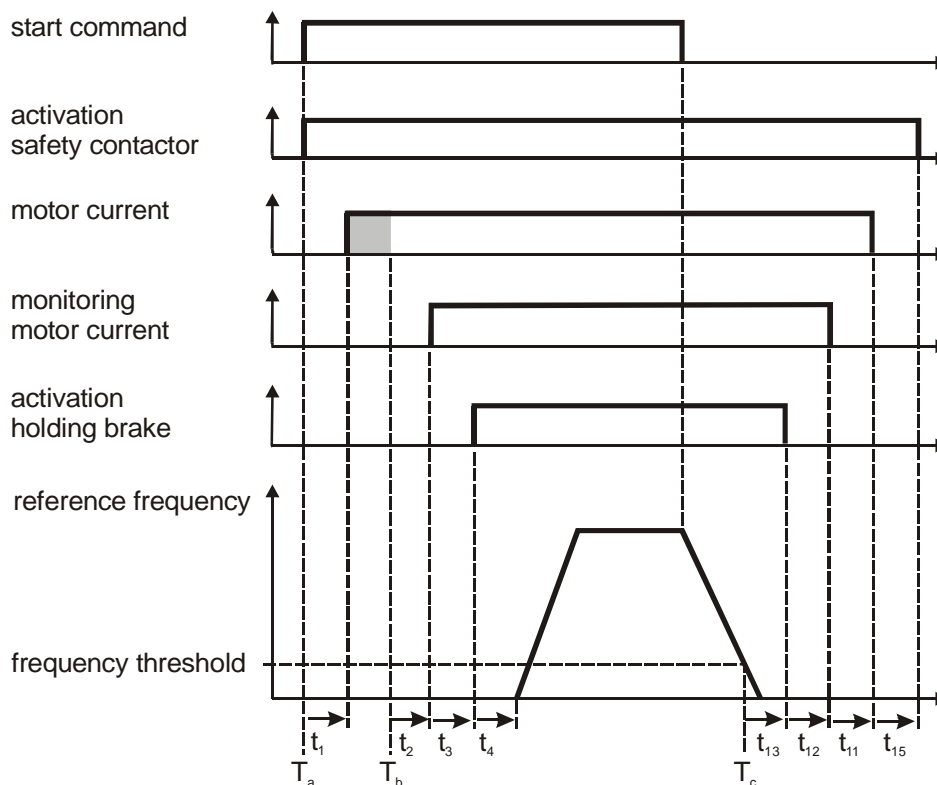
start command

activation safety contactor

motor current

monitoring motor current

activation holding brake

reference frequency

frequency threshold

$t_1$ $t_2$ $t_3$ $t_4$ $t_{13}$ $t_{12}$ $t_{11}$ $t_{15}$

$T_a$ $T_b$ $T_c$